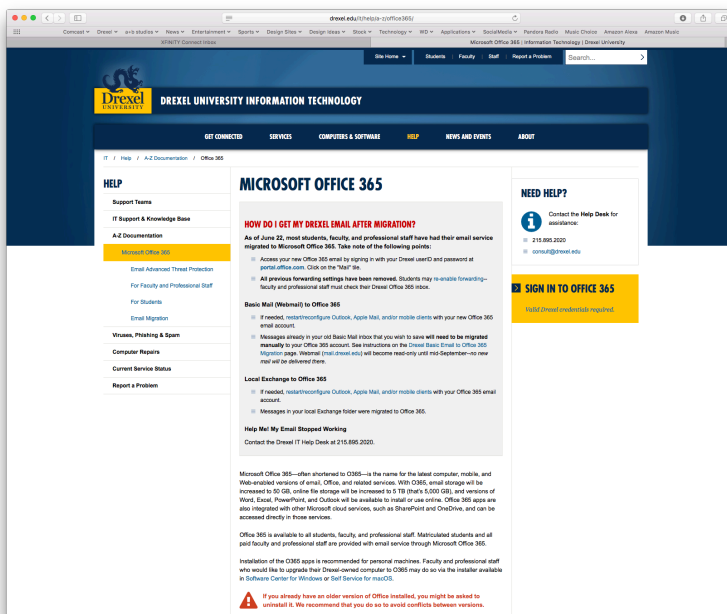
drexel.edu/it/help/a-z/office365/

Comcast | Drexel | a-s studios | News | Entertainment | Sports | Design Sites | Design Ideas | Stock | Technology | WD | Applications | SocialMedia | Pandora Radio | Music Choice | Amazon Alexa | Amazon Music

XFINITY Connect Inbox | Microsoft Office 365 | Information Technology | Drexel University

Site Home | Students | Faculty | Staff | Report a Problem | Search...

Drexel UNIVERSITY

DREXEL UNIVERSITY INFORMATION TECHNOLOGY

GET CONNECTED | SERVICES | COMPUTERS & SOFTWARE | HELP | NEWS AND EVENTS | ABOUT

IT / Help / A-Z Documentation / Office 365

HELP

Support Teams
IT Support & Knowledge Base
A-Z Documentation
Microsoft Office 365
Email Advanced Threat Protection
For Faculty and Professional Staff
For Students
Email Migration
Viruses, Phishing & Spam
Computer Repairs
Current Service Status
Report a Problem

MICROSOFT OFFICE 365

HOW DO I GET MY DREXEL EMAIL AFTER MIGRATION?

As of June 22, most students, faculty, and professional staff have had their email service migrated to Microsoft Office 365. Take note of the following points:

Access your new Office 365 email by signing in with your Drexel userID and password at portal.office.com. Click on the "Mail" tile.

All previous forwarding settings have been removed. Students may re-enable forwarding—faculty and professional staff must check their Drexel Office 365 inbox.

Basic Mail (Webmail) to Office 365

If needed, restart/reconfigure Outlook, Apple Mail, and/or mobile clients with your new Office 365 email account.

Messages already in your old Basic Mail inbox that you wish to save will need to be migrated manually to your Office 365 account. See instructions on the Drexel Basic Email to Office 365 Migration page. Webmail (mail.drexel.edu) will become read-only until mid-September—no new mail will be delivered there.

Local Exchange to Office 365

If needed, restart/reconfigure Outlook, Apple Mail, and/or mobile clients with your Office 365 email account.

Messages in your local Exchange folder were migrated to Office 365.

Help Me! My Email Stopped Working

Contact the Drexel IT Help Desk at 215.895.2020.

Microsoft Office 365—often shortened to O365—is the name for the latest computer, mobile, and Web-enabled versions of email, Office, and related services. With O365, email storage will be increased to 50 GB, online file storage will be increased to 5 TB (that's 5,000 GB), and versions of Word, Excel, PowerPoint, and Outlook will be available to install or use online. Office 365 apps are also integrated with other Microsoft cloud services, such as SharePoint and OneDrive, and can be accessed directly in those services.

Office 365 is available to all students, faculty, and professional staff. Matriculated students and all paid faculty and professional staff are provided with email service through Microsoft Office 365.

Installation of the O365 apps is recommended for personal machines. Faculty and professional staff who would like to upgrade their Drexel-owned computer to O365 may do so via the installer available in Software Center for Windows or Self Service for macOS.

If you already have an older version of Office installed, you might be asked to uninstall it. We recommend that you do so to avoid conflicts between versions.

NEED HELP?

Contact the Help Desk for assistance:

215.895.2020
consult@drexel.edu

SIGN IN TO OFFICE 365

Valid Drexel credentials required.